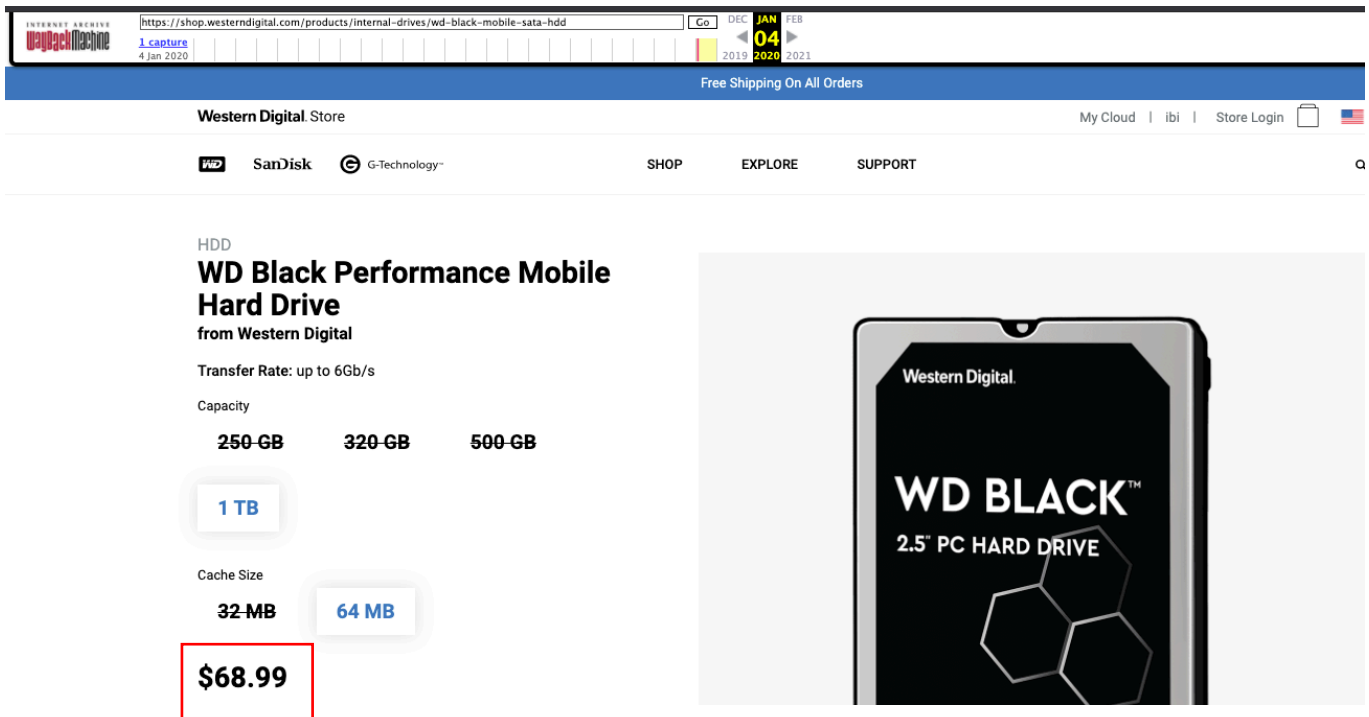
INTERNET ARCHIVE
WaybackMachine
https://shop.westerndigital.com/products/internal-drives/wd-black-mobile-sata-hdd
Go
1 capture
4 Jan 2020
DEC JAN FEB
04
2019 2020 2021

Free Shipping On All Orders

Western Digital. Store
My Cloud | ibi | Store Login

WD SanDisk G-Technology
SHOP EXPLORE SUPPORT

HDD
WD Black Performance Mobile Hard Drive
from Western Digital

Transfer Rate: up to 6Gb/s

Capacity
~~250 GB~~ ~~320 GB~~ ~~500 GB~~
1 TB

Cache Size
~~32 MB~~ 64 MB

$68.99

Western Digital.
WD BLACK™
2.5" PC HARD DRIVE